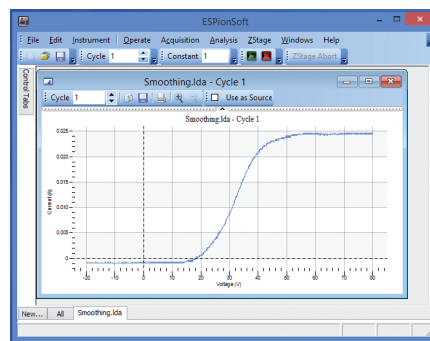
ESPionSoft

File Edit Instrument Operate Acquisition Analysis ZStage Windows Help

Cycle 1 Constant 1 ZStage Abort

Control Tabs

Smoothing.lda - Cycle 1

Cycle 1 Use as Source

Smoothing.lda - Cycle 1

0.025
0.020
0.015
0.010
0.005
0

Current (A)

-20 -10 0 10 20 30 40 50 60 70 80 90

Voltage (V)

New... All Smoothing.lda